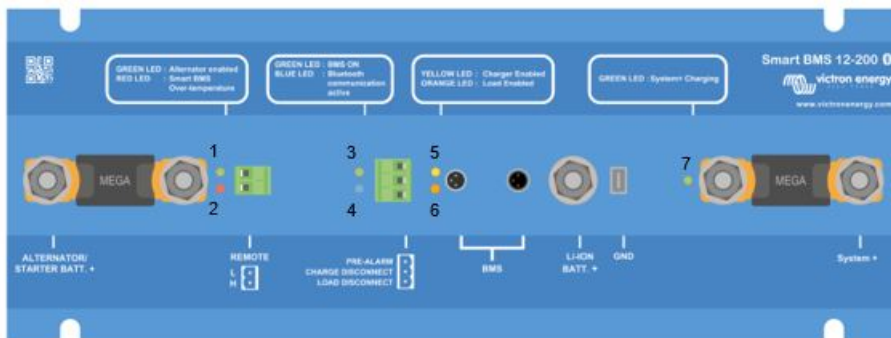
GREEN LED : Alternator enabled
RED LED : Smart BMS Over-temperature

GREEN LED : BMS ON
BLUE LED : Bluetooth communication active

YELLOW LED : Charger Enabled
ORANGE LED : Load Enabled

GREEN LED : System+ Charging

Smart BMS 12-200
victron energy
www.victronenergy.com

MEGA
1
2
3
4
5
6
7
MEGA

ALTERNATOR/ STARTER BATT. +

REMOTE
L
H

PRE-ALARM
CHARGE DISCONNECT
LOAD DISCONNECT

BMS

Li-ION BATT. +

GND

System +